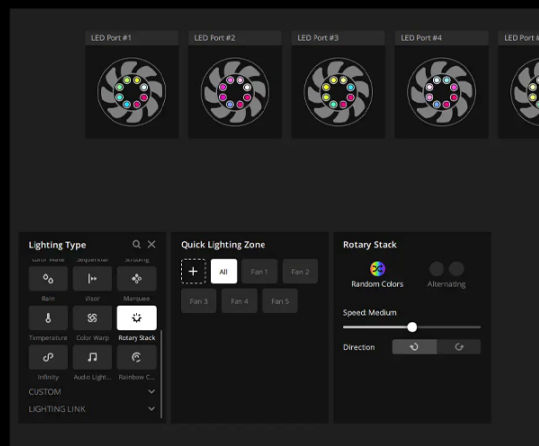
LED Port #1
LED Port #2
LED Port #3
LED Port #4
LED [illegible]

Lighting Type
Color Wave
Sequential
Strobing
Rain
Visor
Marquee
Temperature
Color Warp
Rotary Stack
Infinity
Audio Light...
Rainbow C...
CUSTOM
LIGHTING LINK

Quick Lighting Zone
+
All
Fan 1
Fan 2
Fan 3
Fan 4
Fan 5

Rotary Stack
Random Colors
Alternating
Speed: Medium
Direction